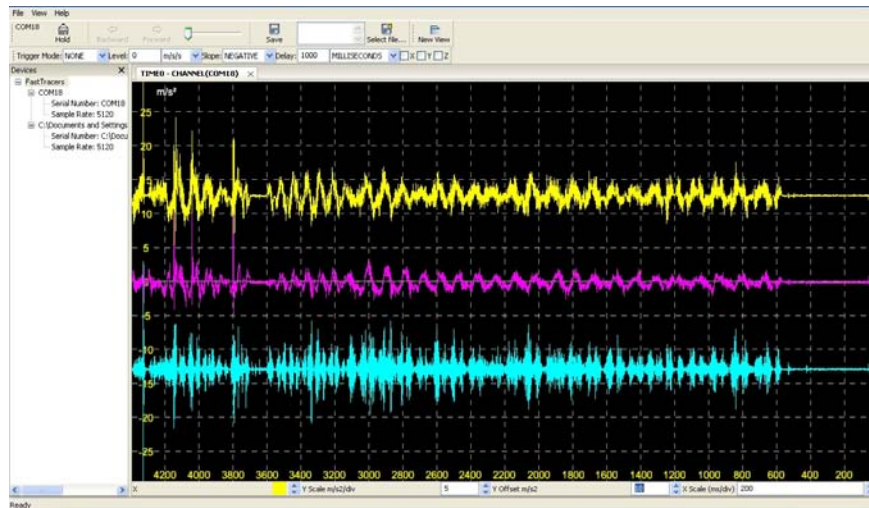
File View Help

COM18 Hold Backward Forward Save Select File... New View

Trigger Mode: NONE Level: 0 m/s/s Slope: NEGATIVE Delay: 1000 MILLISECONDS X Y Z

Devices

FastTracers
COM18
Serial Number: COM18
Sample Rate: 5120
C:\Documents and Settings
Serial Number: C:\Docu
Sample Rate: 5120

TIME0 - CHANNEL(COM18)

m/s²

25
20
15
10
5
0
-5
-10
-15
-20
-25

4200 4000 3800 3600 3400 3200 3000 2800 2600 2400 2200 2000 1800 1600 1400 1200 1000 800 600 400 200

X Y Scale m/s2/div 5 Y Offset m/s2 X Scale (ms/div) 200

Ready